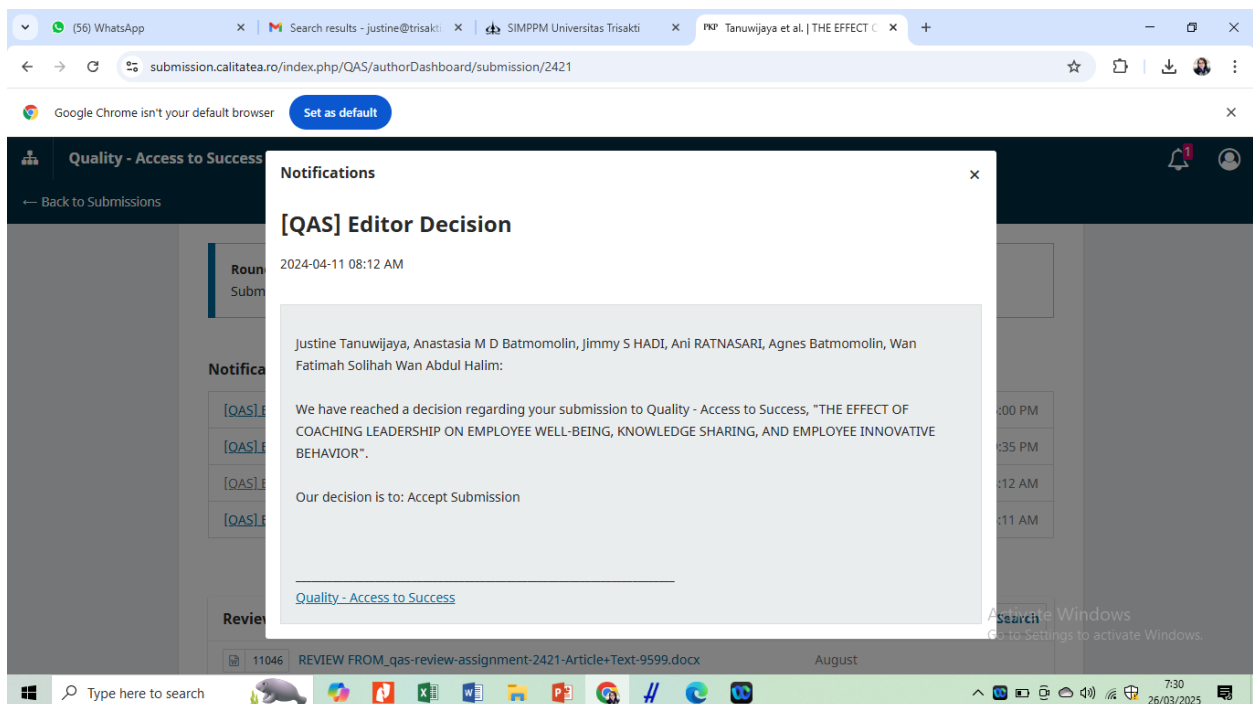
(56) WhatsApp
Search results - justine@trisakti
SIMPPM Universitas Trisakti
PKP Tanuwijaya et al. | THE EFFECT C
submission.calitatea.ro/index.php/QAS/authorDashboard/submission/2421
Google Chrome isn't your default browser
Set as default
Quality - Access to Success
← Back to Submissions
Roun
Subm
Notifica
[QAS] E
[QAS] E
[QAS] E
[QAS] E
:00 PM
:35 PM
:12 AM
:11 AM
Notifications
×
[QAS] Editor Decision
2024-04-11 08:12 AM

Justine Tanuwijaya, Anastasia M D Batmomolin, Jimmy S HADI, Ani RATNASARI, Agnes Batmomolin, Wan Fatimah Solihah Wan Abdul Halim:

We have reached a decision regarding your submission to Quality - Access to Success, "THE EFFECT OF COACHING LEADERSHIP ON EMPLOYEE WELL-BEING, KNOWLEDGE SHARING, AND EMPLOYEE INNOVATIVE BEHAVIOR".

Our decision is to: Accept Submission

________________________________________________
Quality - Access to Success
Review
Search
Activate Windows
Go to Settings to activate Windows.
11046 REVIEW FROM_qas-review-assignment-2421-Article+Text-9599.docx
August
Type here to search
7:30
26/03/2025
1